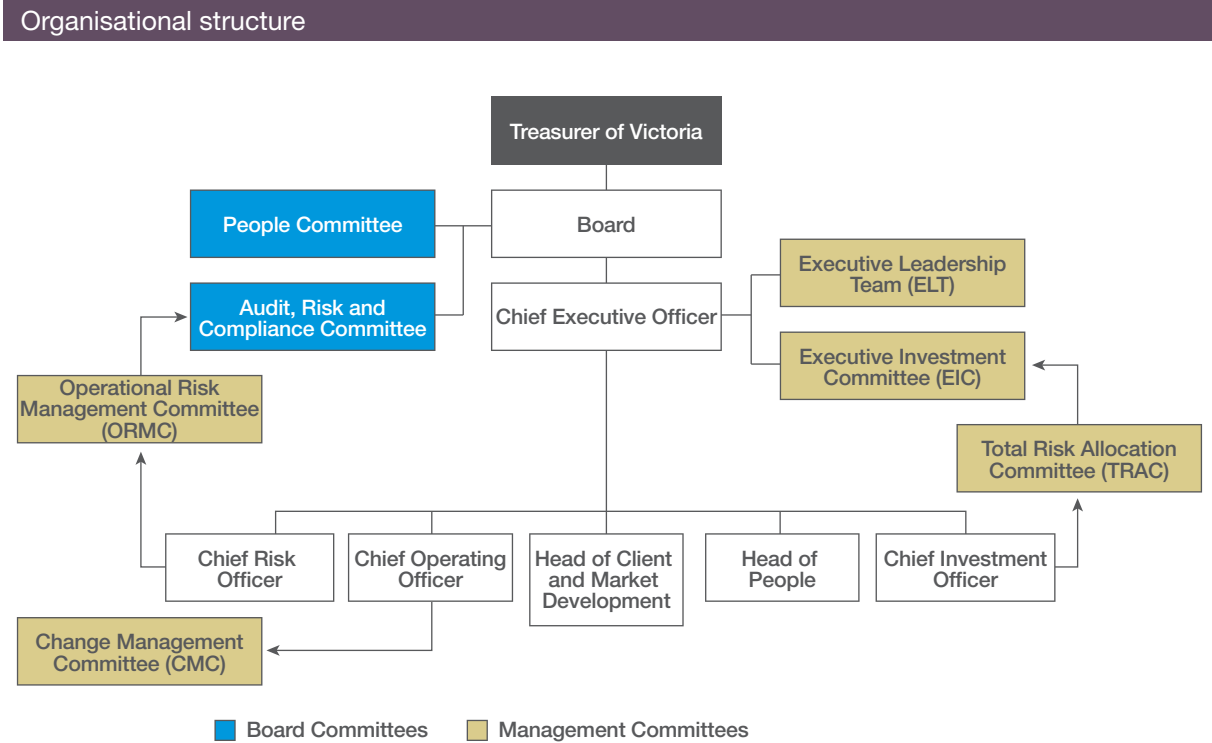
Organisational structure

Treasurer of Victoria

People Committee

Board

Audit, Risk and Compliance Committee

Chief Executive Officer

Executive Leadership Team (ELT)

Executive Investment Committee (EIC)

Operational Risk Management Committee (ORMC)

Total Risk Allocation Committee (TRAC)

Chief Risk Officer

Chief Operating Officer

Head of Client and Market Development

Head of People

Chief Investment Officer

Change Management Committee (CMC)

Board Committees

Management Committees